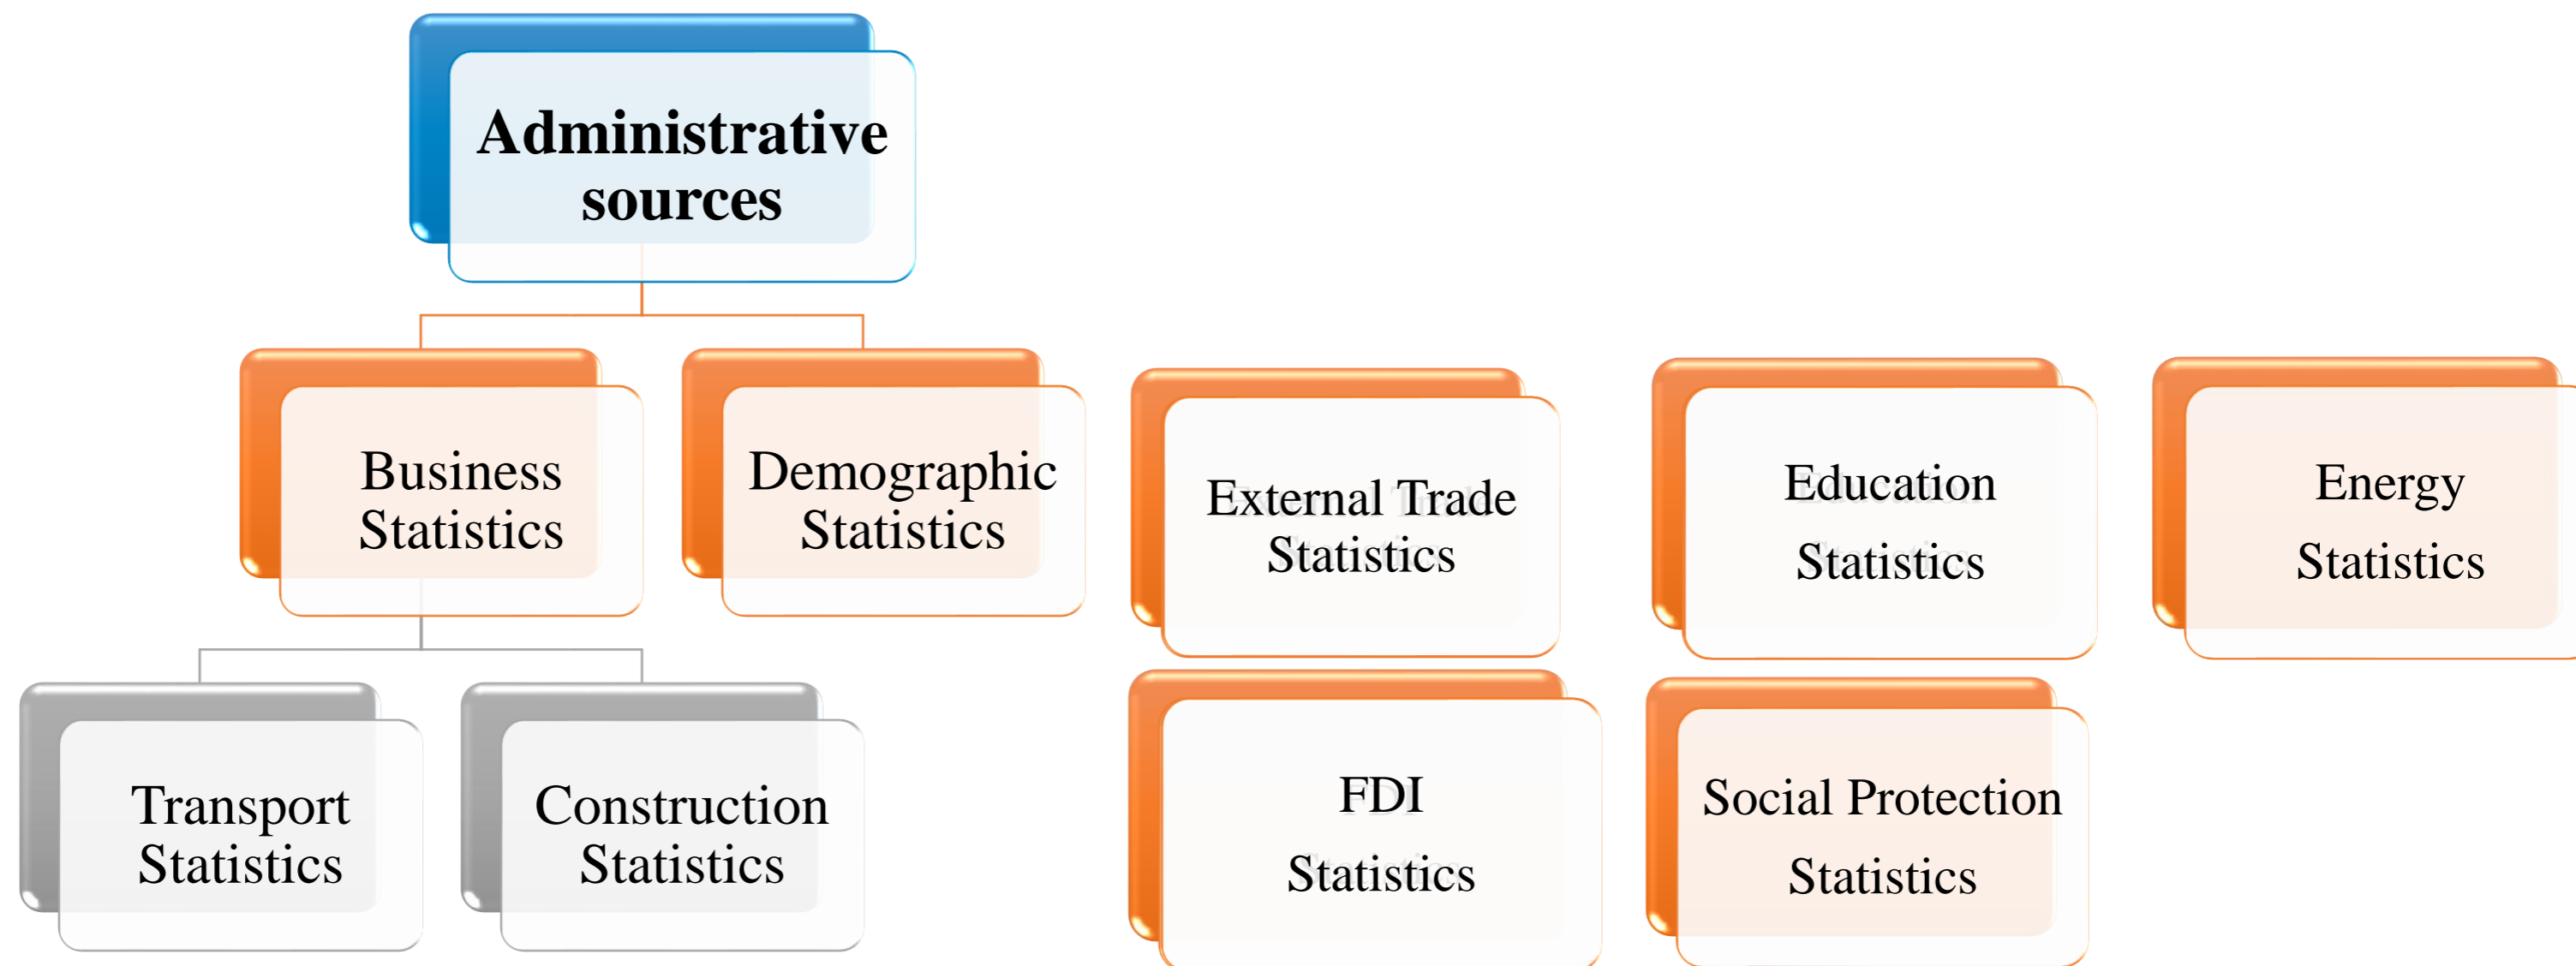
Administrative sources

Business Statistics

Demographic Statistics

External Trade Statistics

Education Statistics

Energy Statistics

Transport Statistics

Construction Statistics

FDI Statistics

Social Protection Statistics